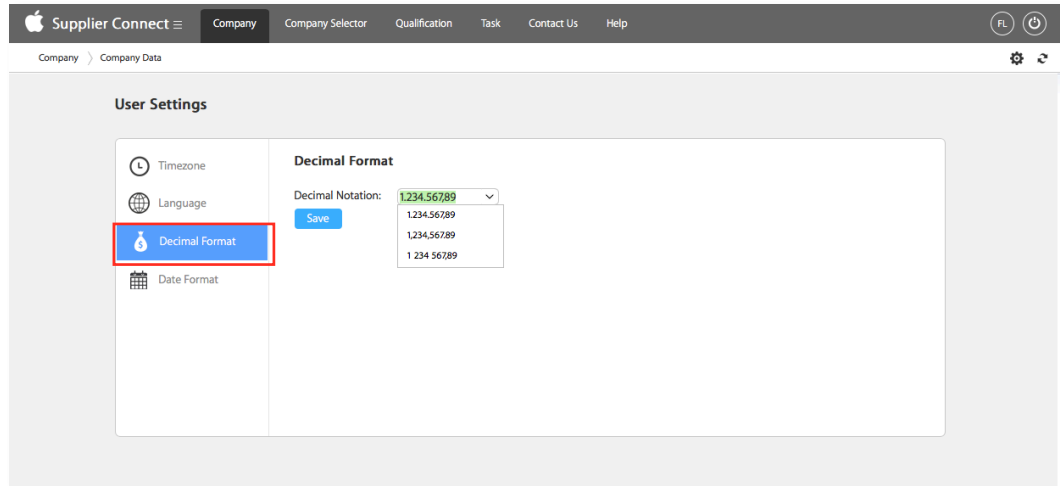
Supplier Connect ≡ Company Company Selector Qualification Task Contact Us Help FL

Company 〉 Company Data

User Settings

Timezone
Language
Decimal Format
Date Format

Decimal Format

Decimal Notation: 1.234.567,89

Save

1.234.567,89
1,234,567.89
1 234 567,89